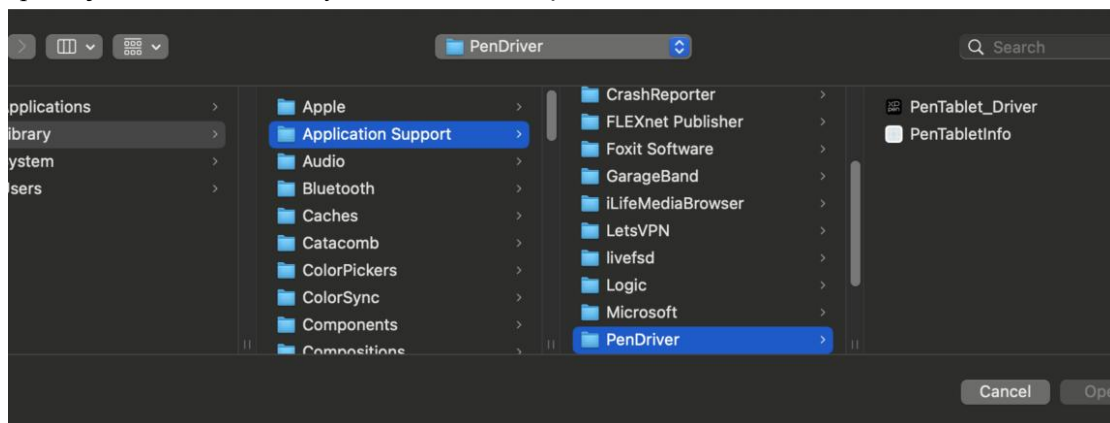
PenDriver

Search

pplications
ibrary
ystem
sers

Apple
Application Support
Audio
Bluetooth
Caches
Catacomb
ColorPickers
ColorSync
Components
Compositions

CrashReporter
FLEXnet Publisher
Foxit Software
GarageBand
iLifeMediaBrowser
LetsVPN
livefsd
Logic
Microsoft
PenDriver

PenTablet_Driver
PenTabletInfo

Cancel
Op